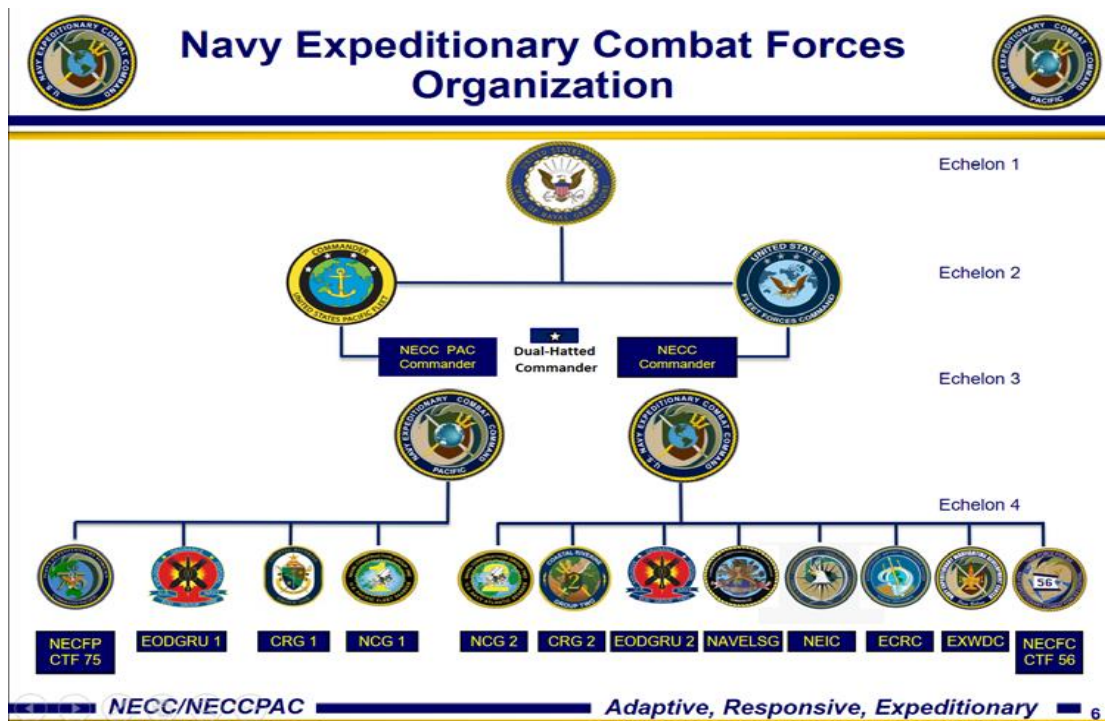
Navy Expeditionary Combat Forces Organization

Echelon 1

Echelon 2

COMMANDER
UNITED STATES PACIFIC FLEET

UNITED STATES
FLEET FORCES COMMAND

NECC PAC Commander

Dual-Hatted Commander

NECC Commander

Echelon 3

NAVY EXPEDITIONARY COMBAT COMMAND
PACIFIC

NAVY EXPEDITIONARY COMBAT COMMAND

Echelon 4

NECFP CTF 75

EODGRU 1

CRG 1

NCG 1

NCG 2

CRG 2

EODGRU 2

NAVELSG

NEIC

ECRC

EXWDC

NECFC CTF 56

NECC/NECCPAC

Adaptive, Responsive, Expeditionary

6